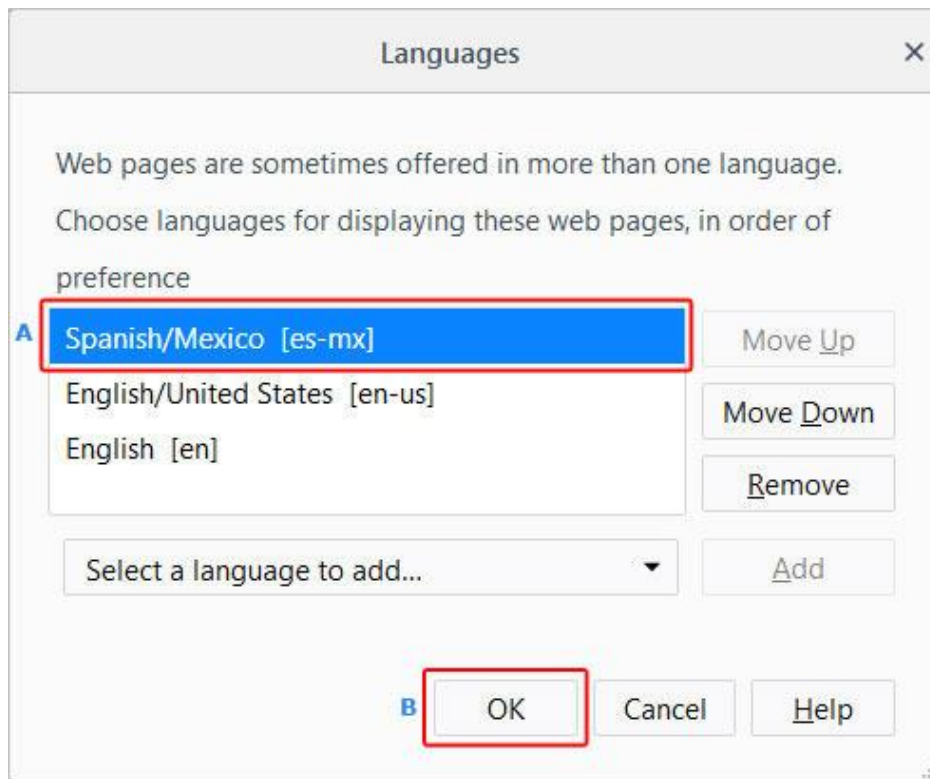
Languages ×

Web pages are sometimes offered in more than one language. Choose languages for displaying these web pages, in order of preference

A

Spanish/Mexico [es-mx]
English/United States [en-us]
English [en]

Move Up
Move Down
Remove

Select a language to add...

Add

B

OK
Cancel
Help